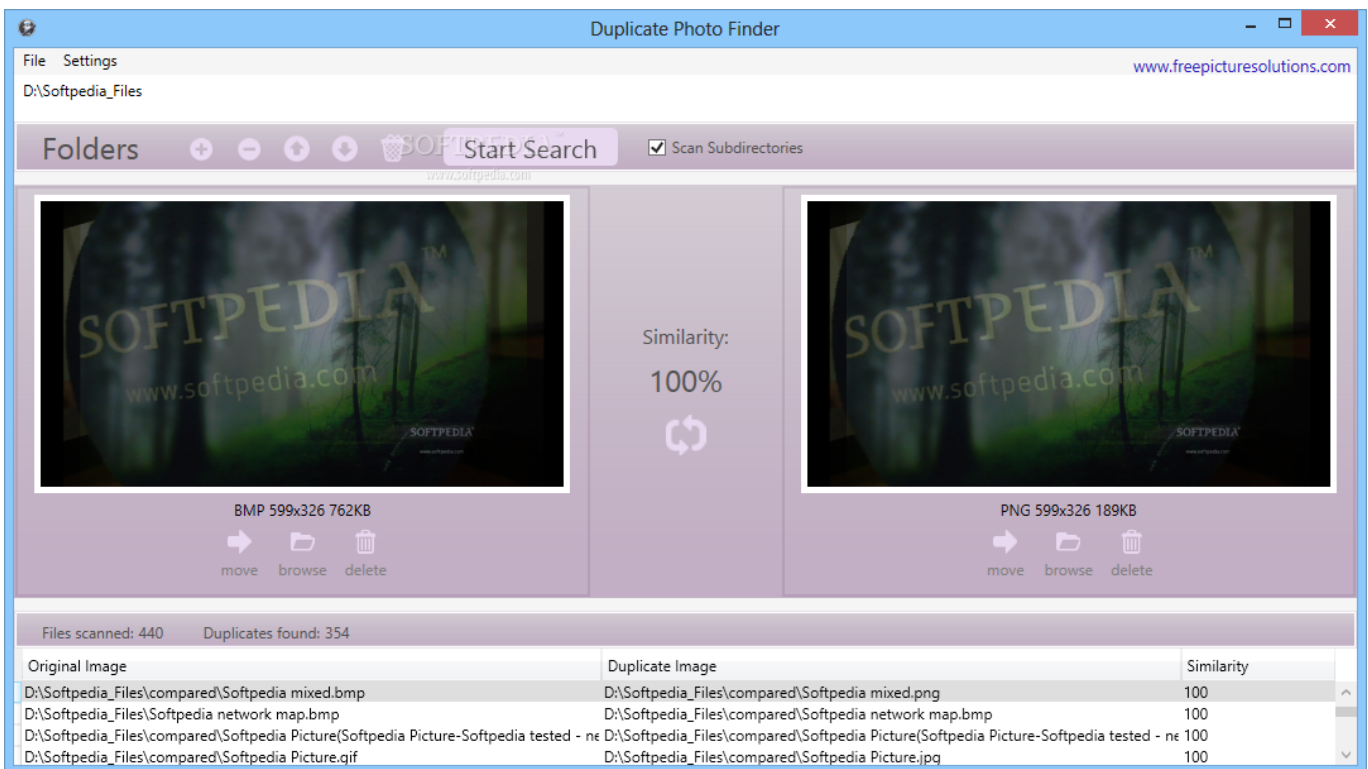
Duplicate Photo Finder

File Settings

www.freepicturesolutions.com

D:\Softpedia_Files

Folders

Start Search

Scan Subdirectories

SOFTPEDIA™
www.softpedia.com
SOFTPEDIA

Similarity:
100%

SOFTPEDIA™
www.softpedia.com
SOFTPEDIA

BMP 599x326 762KB

move browse delete

PNG 599x326 189KB

move browse delete

Files scanned: 440 Duplicates found: 354

| Original Image | Duplicate Image | Similarity |
|---|---|---|
| D:\Softpedia_Files\compared\Softpedia mixed.bmp | D:\Softpedia_Files\compared\Softpedia mixed.png | 100 |
| D:\Softpedia_Files\Softpedia network map.bmp | D:\Softpedia_Files\compared\Softpedia network map.bmp | 100 |
| D:\Softpedia_Files\compared\Softpedia Picture(Softpedia Picture-Softpedia tested - ne | D:\Softpedia_Files\compared\Softpedia Picture(Softpedia Picture-Softpedia tested - ne | 100 |
| D:\Softpedia_Files\compared\Softpedia Picture.gif | D:\Softpedia_Files\compared\Softpedia Picture.jpg | 100 |